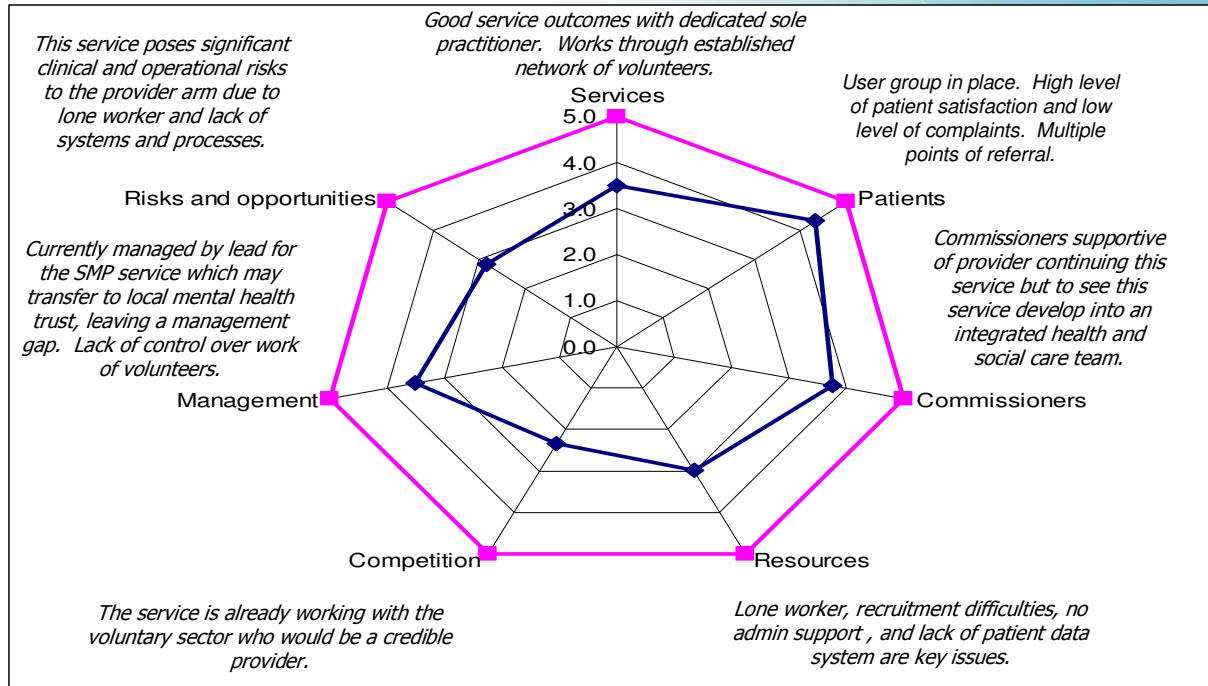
Good service outcomes with dedicated sole practitioner. Works through established network of volunteers.

This service poses significant clinical and operational risks to the provider arm due to lone worker and lack of systems and processes.

User group in place. High level of patient satisfaction and low level of complaints. Multiple points of referral.

Services

5.0

4.0

3.0

2.0

1.0

0.0

Risks and opportunities

Patients

Currently managed by lead for the SMP service which may transfer to local mental health trust, leaving a management gap. Lack of control over work of volunteers.

Commissioners supportive of provider continuing this service but to see this service develop into an integrated health and social care team.

Management

Commissioners

Competition

Resources

The service is already working with the voluntary sector who would be a credible provider.

Lone worker, recruitment difficulties, no admin support , and lack of patient data system are key issues.